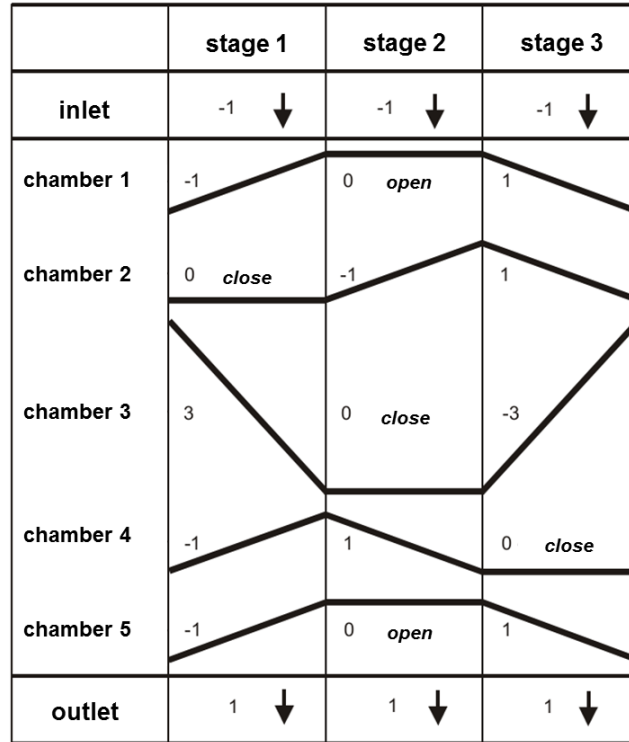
|  | stage 1 | stage 2 | stage 3 |
|---|---|---|---|
| inlet | -1 ↓ | -1 ↓ | -1 ↓ |
| chamber 1 | -1 | 0 *open* | 1 |
| chamber 2 | 0 *close* | -1 | 1 |
| chamber 3 | 3 | 0 *close* | -3 |
| chamber 4 | -1 | 1 | 0 *close* |
| chamber 5 | -1 | 0 *open* | 1 |
| outlet | 1 ↓ | 1 ↓ | 1 ↓ |